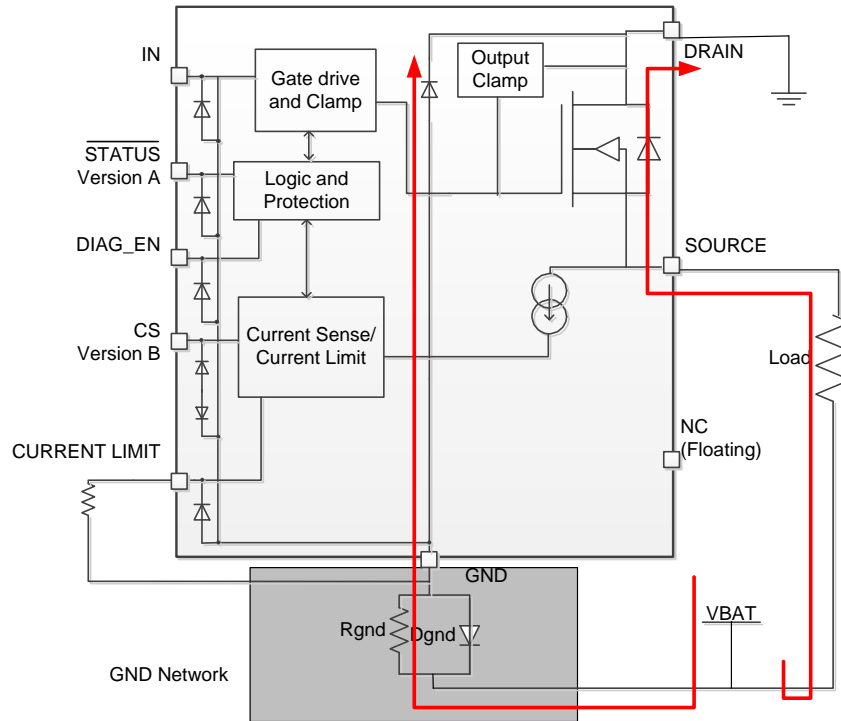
IN

$\overline{\text{STATUS}}$
Version A

DIAG_EN

CS
Version B

CURRENT LIMIT

Gate drive and Clamp

Logic and Protection

Current Sense/ Current Limit

Output Clamp

DRAIN

SOURCE

Load

NC (Floating)

GND

Rgnd

Dgnd

VBAT

GND Network